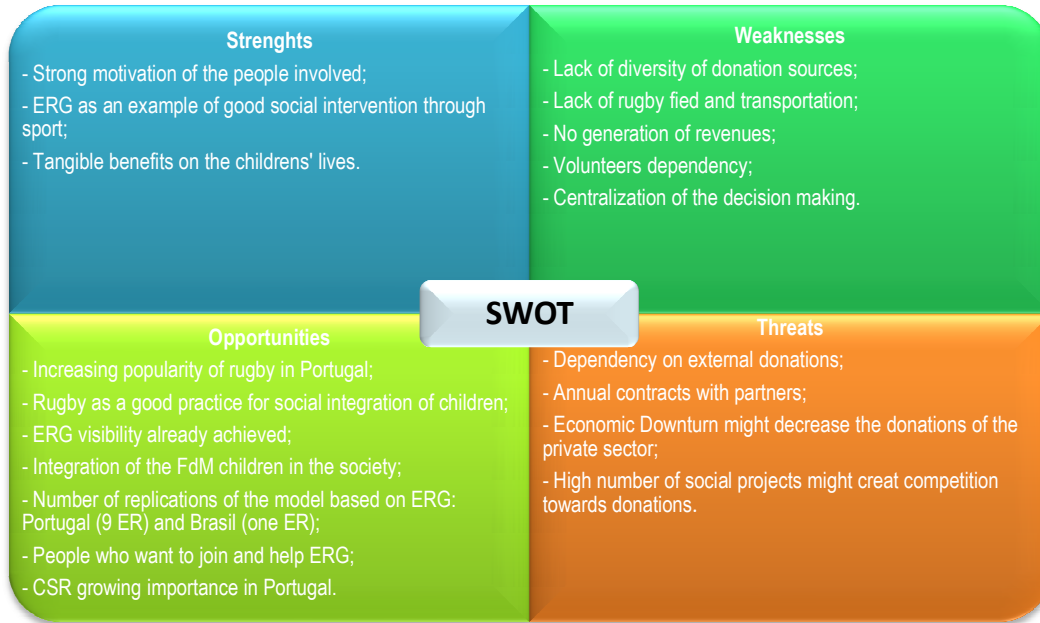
Strenghts

- Strong motivation of the people involved;

- ERG as an example of good social intervention through sport;

- Tangible benefits on the childrens' lives.

Weaknesses

- Lack of diversity of donation sources;

- Lack of rugby fied and transportation;

- No generation of revenues;

- Volunteers dependency;

- Centralization of the decision making.

SWOT

Opportunities

- Increasing popularity of rugby in Portugal;

- Rugby as a good practice for social integration of children;

- ERG visibility already achieved;

- Integration of the FdM children in the society;

- Number of replications of the model based on ERG: Portugal (9 ER) and Brasil (one ER);

- People who want to join and help ERG;

- CSR growing importance in Portugal.

Threats

- Dependency on external donations;

- Annual contracts with partners;

- Economic Downturn might decrease the donations of the private sector;

- High number of social projects might creat competition towards donations.